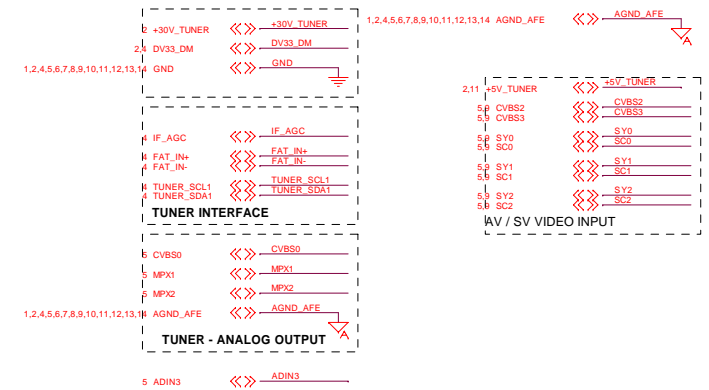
2 +30V_TUNER +30V_TUNER
2,4 DV33_DM DV33_DM
1,2,4,5,6,7,8,9,10,11,12,13,14 GND GND

4 IF_AGC IF_AGC
4 FAT_IN+ FAT_IN+
4 FAT_IN- FAT_IN-
4 TUNER_SCL1 TUNER_SCL1
4 TUNER_SDA1 TUNER_SDA1
TUNER INTERFACE

5 CVBS0 CVBS0
5 MPX1 MPX1
5 MPX2 MPX2
1,2,4,5,6,7,8,9,10,11,12,13,14 AGND_AFE AGND_AFE
A
TUNER - ANALOG OUTPUT

5 ADIN3 ADIN3

1,2,4,5,6,7,8,9,10,11,12,13,14 AGND_AFE AGND_AFE
A

2,11 +5V_TUNER +5V_TUNER
5,9 CVBS2 CVBS2
5,9 CVBS3 CVBS3
5,9 SY0 SY0
5,9 SC0 SC0
5,9 SY1 SY1
5,9 SC1 SC1
5,9 SY2 SY2
5,9 SC2 SC2
AV / SV VIDEO INPUT